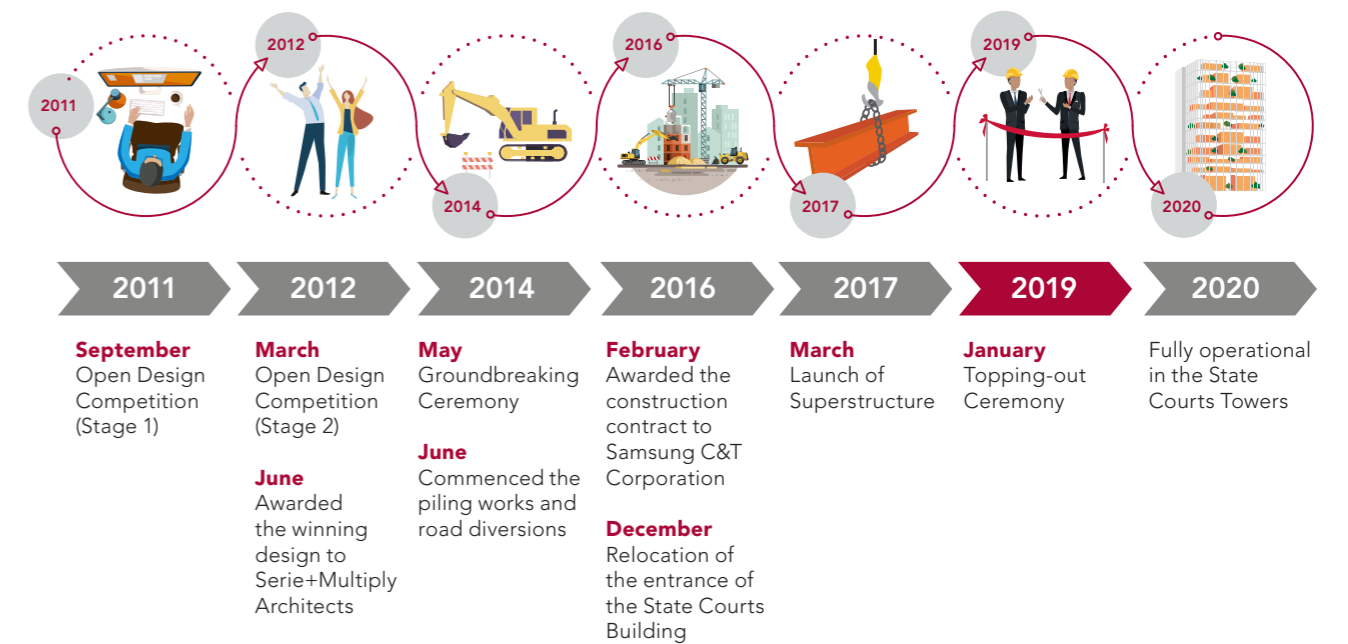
2011

2012

2014

2016

2017

2019

2020

2011

2012

2014

2016

2017

2019

2020

September
Open Design Competition (Stage 1)

March
Open Design Competition (Stage 2)

June
Awarded the winning design to Serie+Multiply Architects

May
Groundbreaking Ceremony

June
Commenced the piling works and road diversions

February
Awarded the construction contract to Samsung C&T Corporation

December
Relocation of the entrance of the State Courts Building

March
Launch of Superstructure

January
Topping-out Ceremony

Fully operational in the State Courts Towers